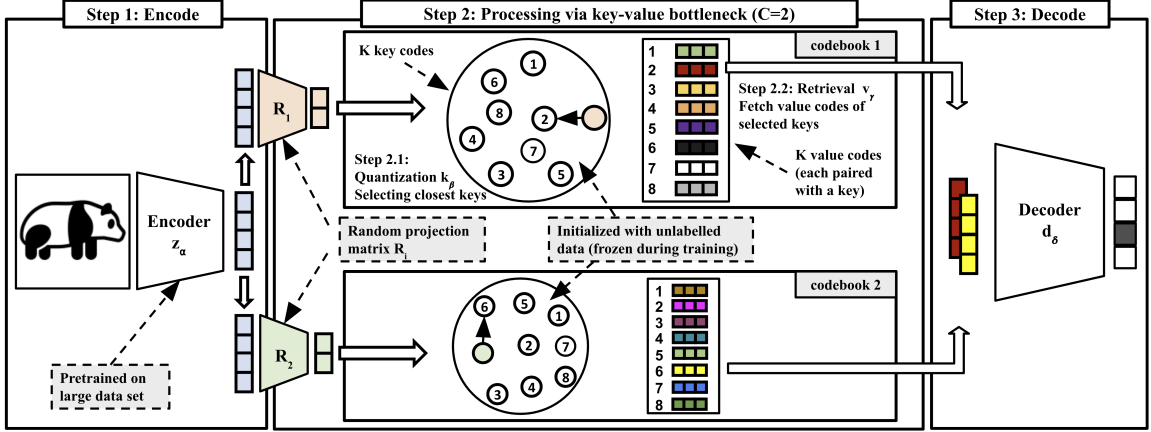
Step 1: Encode

Step 2: Processing via key-value bottleneck (C=2)

Step 3: Decode

K key codes

codebook 1

1
2
3
4
5
6
7
8

6
1
8
2
4
7
3
5

Step 2.2: Retrieval $v_\gamma$
Fetch value codes of selected keys

Step 2.1:
Quantization $k_\beta$
Selecting closest keys

K value codes (each paired with a key)

$R_1$

Encoder
$z_\alpha$

Random projection matrix $R_i$

Initialized with unlabelled data (frozen during training)

Decoder
$d_\delta$

codebook 2

6
5
1
2
7
4
8
3

1
2
3
4
5
6
7
8

$R_2$

Pretrained on large data set